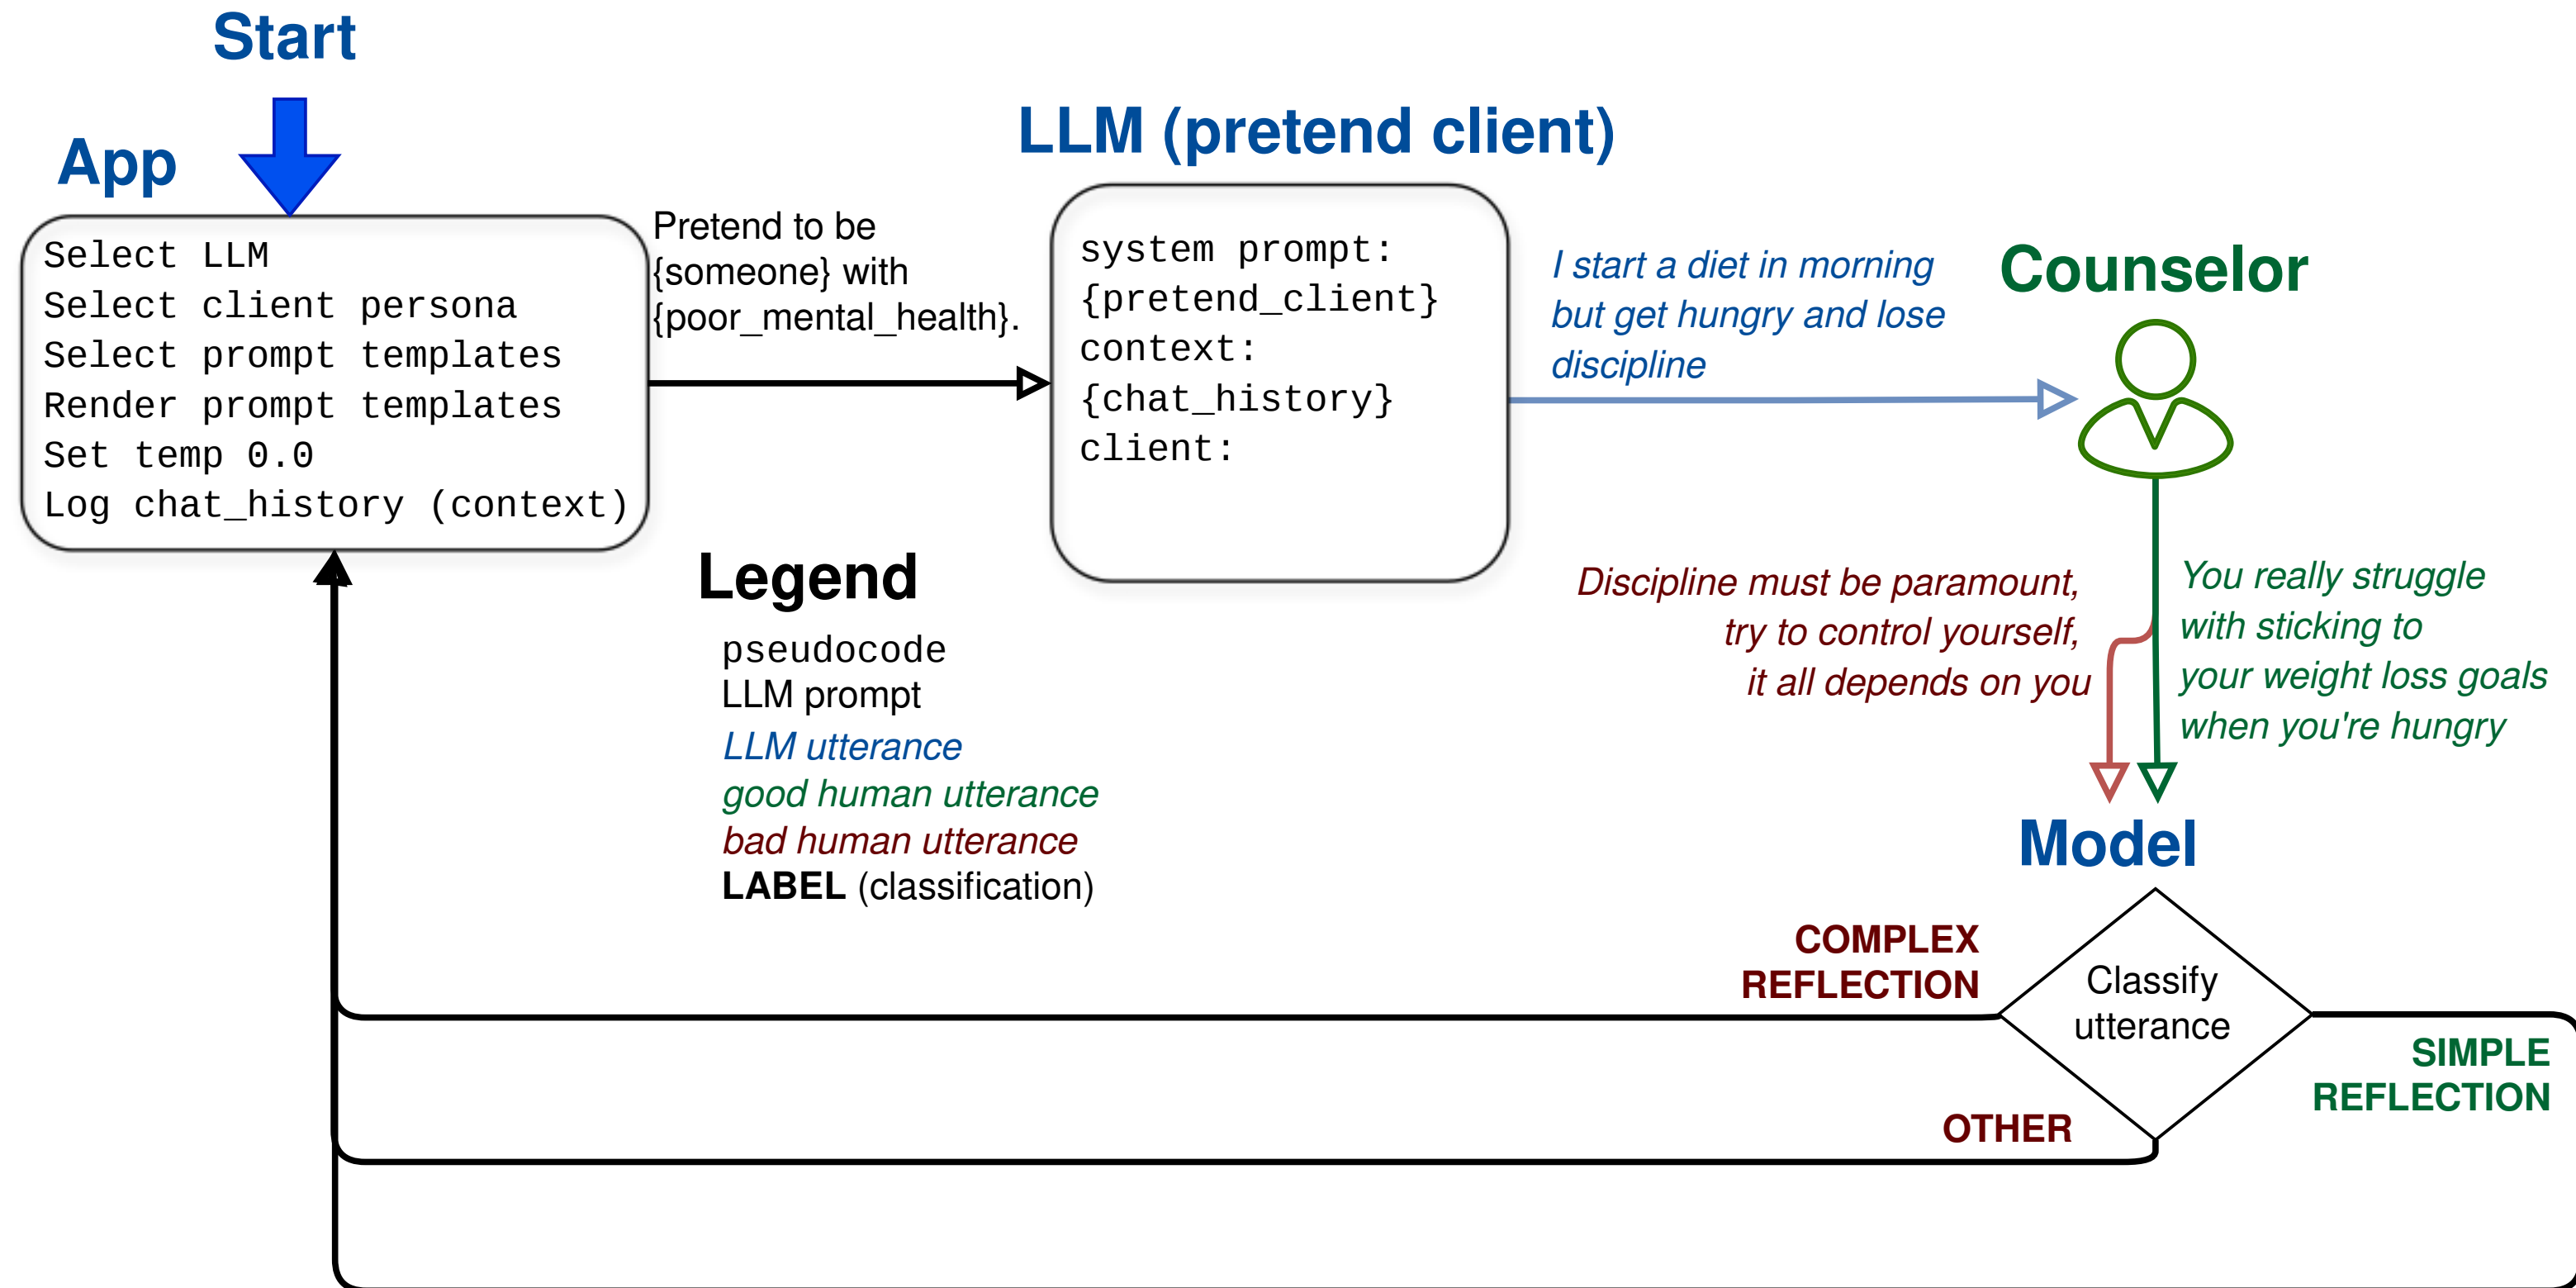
Start

App

Select LLM
Select client persona
Select prompt templates
Render prompt templates
Set temp 0.0
Log chat_history (context)

Pretend to be {someone} with {poor_mental_health}.

LLM (pretend client)

system prompt:
{pretend_client}
context:
{chat_history}
client:

I start a diet in morning but get hungry and lose discipline

Counselor

Discipline must be paramount, try to control yourself, it all depends on you

You really struggle with sticking to your weight loss goals when you're hungry

Legend
pseudocode
LLM prompt
LLM utterance
good human utterance
bad human utterance
LABEL (classification)

Model

COMPLEX REFLECTION

Classify utterance

SIMPLE REFLECTION

OTHER